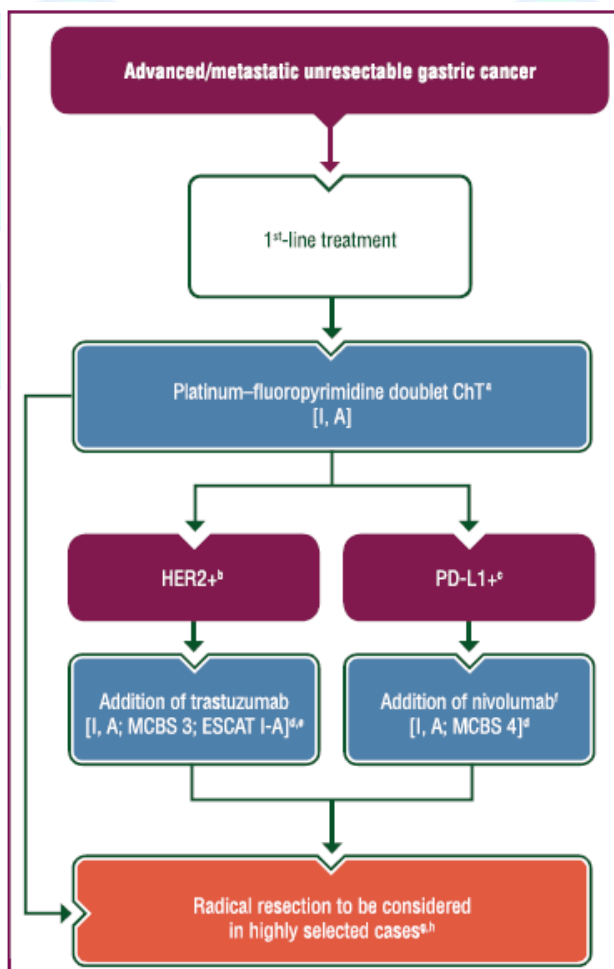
Advanced/metastatic unresectable gastric cancer

1$^{st}$-line treatment

Platinum–fluoropyrimidine doublet ChT$^{a}$
[I, A]

HER2+$^{b}$

PD-L1+$^{c}$

Addition of trastuzumab
[I, A; MCBS 3; ESCAT I-A]$^{d,e}$

Addition of nivolumab$^{f}$
[I, A; MCBS 4]$^{d}$

Radical resection to be considered
in highly selected cases$^{g,h}$